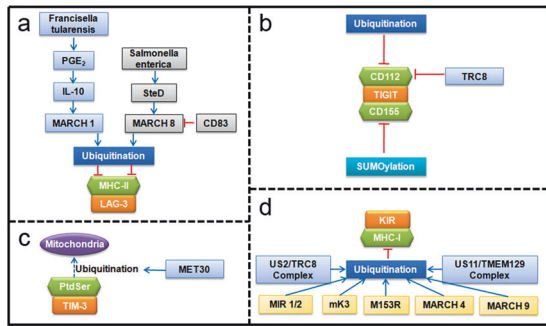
a

Francisella tularensis

PGE$_2$

IL-10

MARCH 1

Salmonella enterica

SteD

MARCH 8

CD83

Ubiquitination

MHC-II

LAG-3

b

Ubiquitination

CD112

TIGIT

CD155

TRC8

SUMOylation

c

Mitochondria

Ubiquitination

MET30

PtdSer

TIM-3

d

KIR

MHC-I

US2/TRC8 Complex

Ubiquitination

US11/TMEM129 Complex

MIR 1/2

mK3

M153R

MARCH 4

MARCH 9